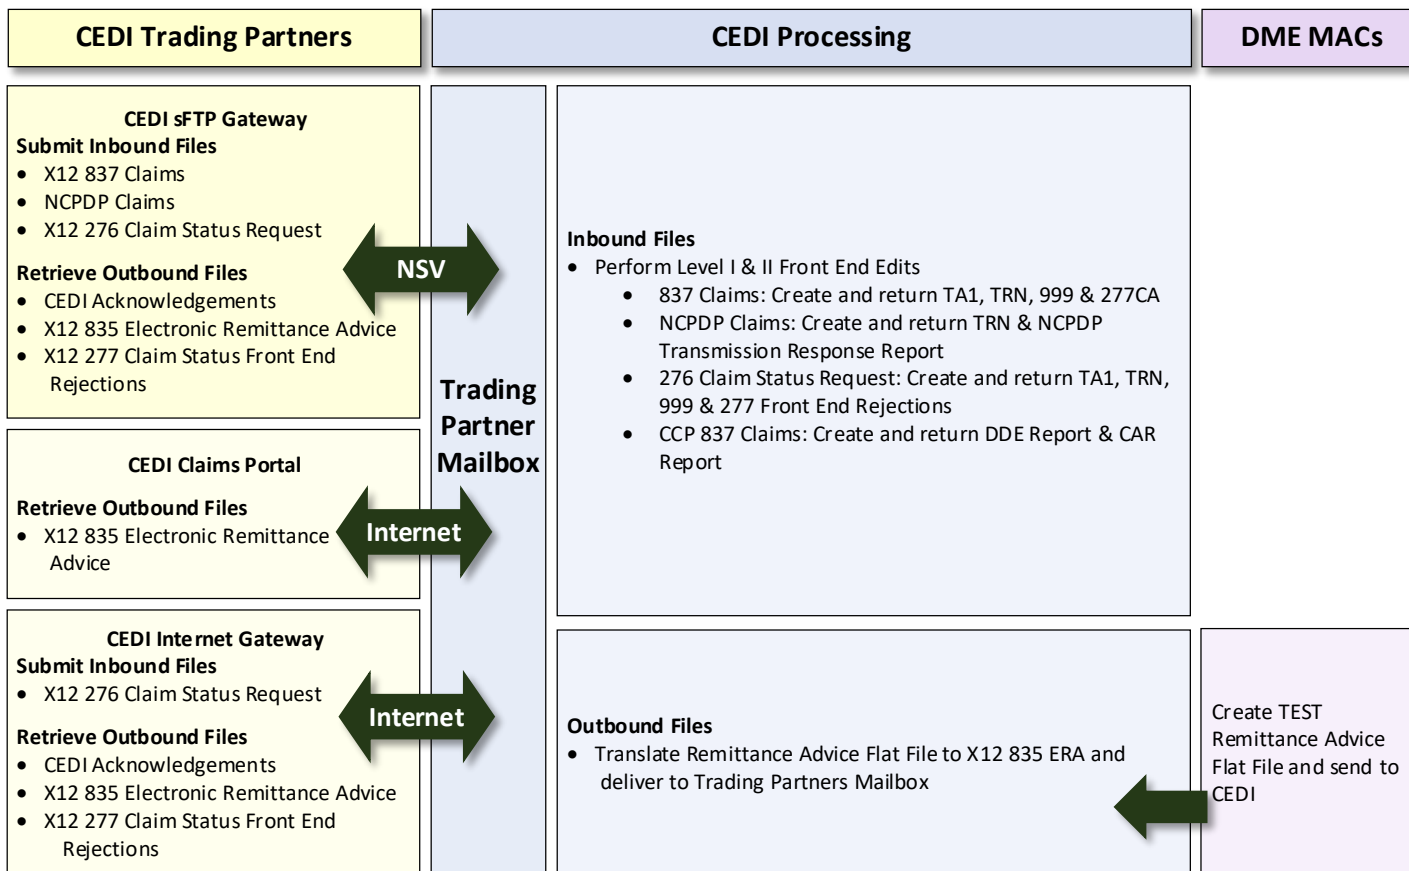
CEDI Trading Partners

CEDI Processing

DME MACs

CEDI sFTP Gateway
Submit Inbound Files
- X12 837 Claims
- NCPDP Claims
- X12 276 Claim Status Request

Retrieve Outbound Files
- CEDI Acknowledgements
- X12 835 Electronic Remittance Advice
- X12 277 Claim Status Front End Rejections

NSV

CEDI Claims Portal

Retrieve Outbound Files
- X12 835 Electronic Remittance Advice

Internet

CEDI Internet Gateway
Submit Inbound Files
- X12 276 Claim Status Request

Retrieve Outbound Files
- CEDI Acknowledgements
- X12 835 Electronic Remittance Advice
- X12 277 Claim Status Front End Rejections

Internet

Trading Partner Mailbox

Inbound Files
- Perform Level I & II Front End Edits
  - 837 Claims: Create and return TA1, TRN, 999 & 277CA
  - NCPDP Claims: Create and return TRN & NCPDP Transmission Response Report
  - 276 Claim Status Request: Create and return TA1, TRN, 999 & 277 Front End Rejections
  - CCP 837 Claims: Create and return DDE Report & CAR Report

Outbound Files
- Translate Remittance Advice Flat File to X12 835 ERA and deliver to Trading Partners Mailbox

Create TEST Remittance Advice Flat File and send to CEDI